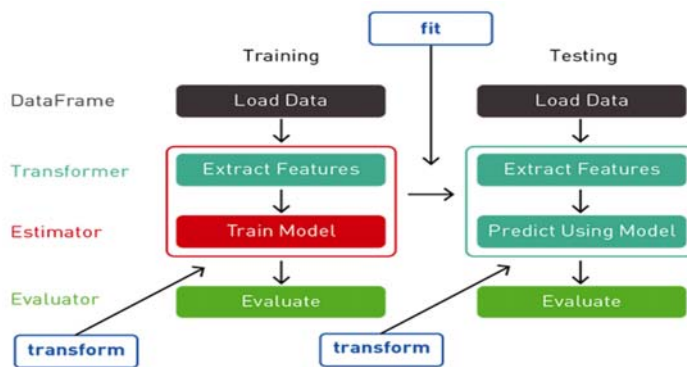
fit

Training

Testing

DataFrame

Load Data

Load Data

Transformer

Extract Features

Extract Features

Estimator

Train Model

Predict Using Model

Evaluator

Evaluate

Evaluate

transform

transform